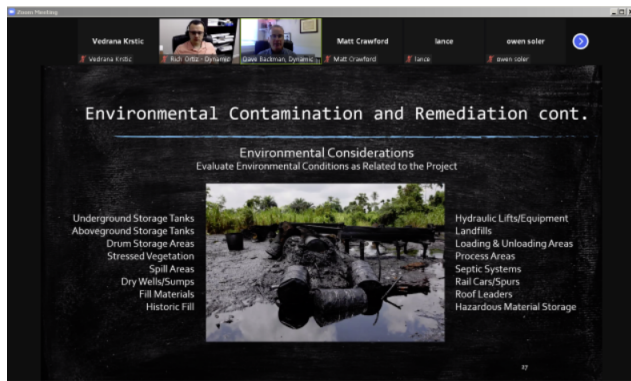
Zoom Meeting

Vedrana Krstic
Vedrana Krstic
Rich Ortiz - Dynamic
Dave Backman, Dynamic
Matt Crawford
Matt Crawford
lance
lance
owen soler
owen soler

Environmental Contamination and Remediation cont.

Environmental Considerations
Evaluate Environmental Conditions as Related to the Project

Underground Storage Tanks
Aboveground Storage Tanks
Drum Storage Areas
Stressed Vegetation
Spill Areas
Dry Wells/Sumps
Fill Materials
Historic Fill

Hydraulic Lifts/Equipment
Landfills
Loading & Unloading Areas
Process Areas
Septic Systems
Rail Cars/Spurs
Roof Leaders
Hazardous Material Storage

27